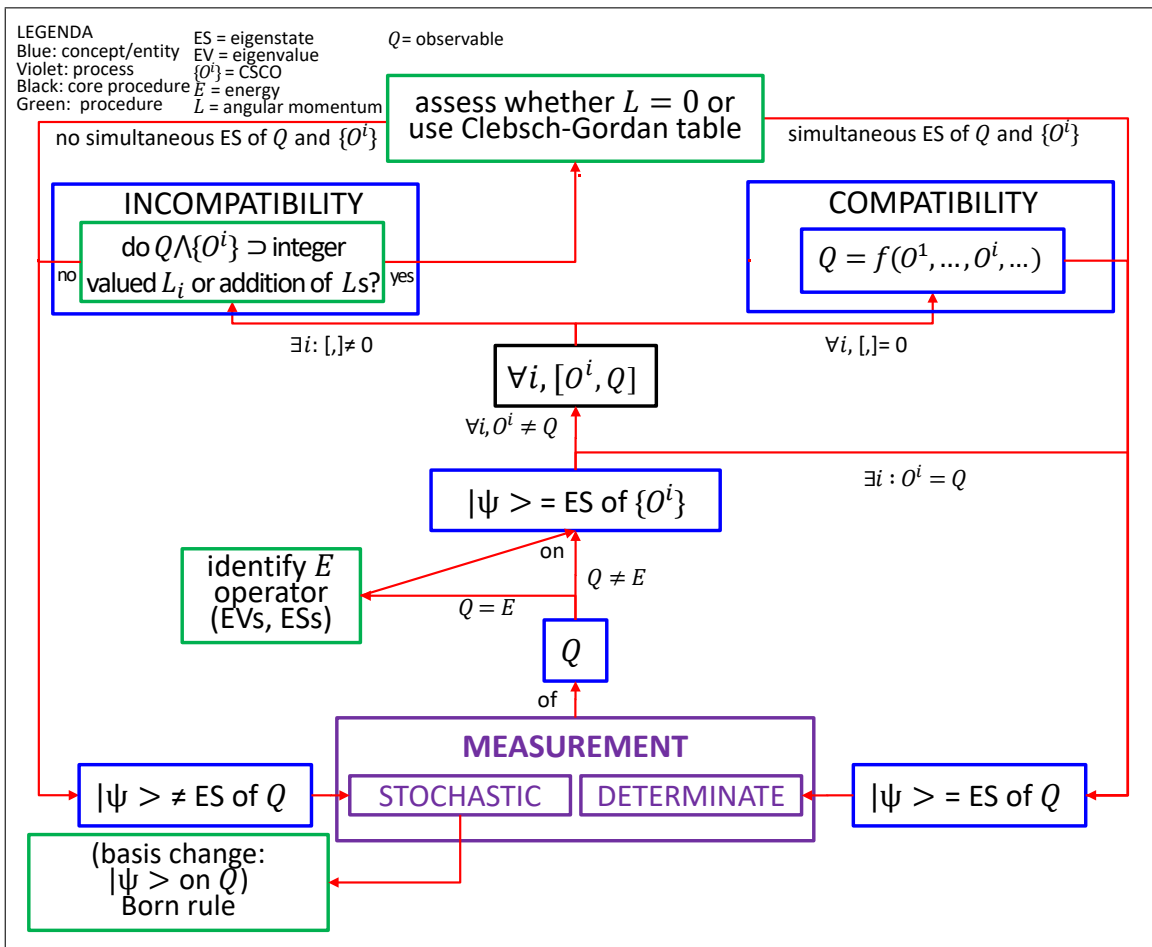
LEGENDA
Blue: concept/entity
Violet: process
Black: core procedure
Green: procedure

ES = eigenstate
EV = eigenvalue
$\{O^i\}$ = CSCO
$E$ = energy
$L$ = angular momentum

$Q$= observable

assess whether $L = 0$ or use Clebsch-Gordan table

no simultaneous ES of $Q$ and $\{O^i\}$

simultaneous ES of $Q$ and $\{O^i\}$

INCOMPATIBILITY

do $Q \wedge \{O^i\} \supset$ integer valued $L_i$ or addition of $L$s?

no

yes

COMPATIBILITY

$Q = f(O^1, \ldots, O^i, \ldots)$

$\exists i$: [,]≠ 0

$\forall i$, [,]= 0

$\forall i, [O^i, Q]$

$\forall i, O^i \neq Q$

$\exists i : O^i = Q$

$|\psi >$ = ES of $\{O^i\}$

identify $E$ operator (EVs, ESs)

on

$Q \neq E$

$Q = E$

$Q$

of

MEASUREMENT

$|\psi > \neq$ ES of $Q$

STOCHASTIC

DETERMINATE

$|\psi >$ = ES of $Q$

(basis change: $|\psi >$ on $Q$) Born rule